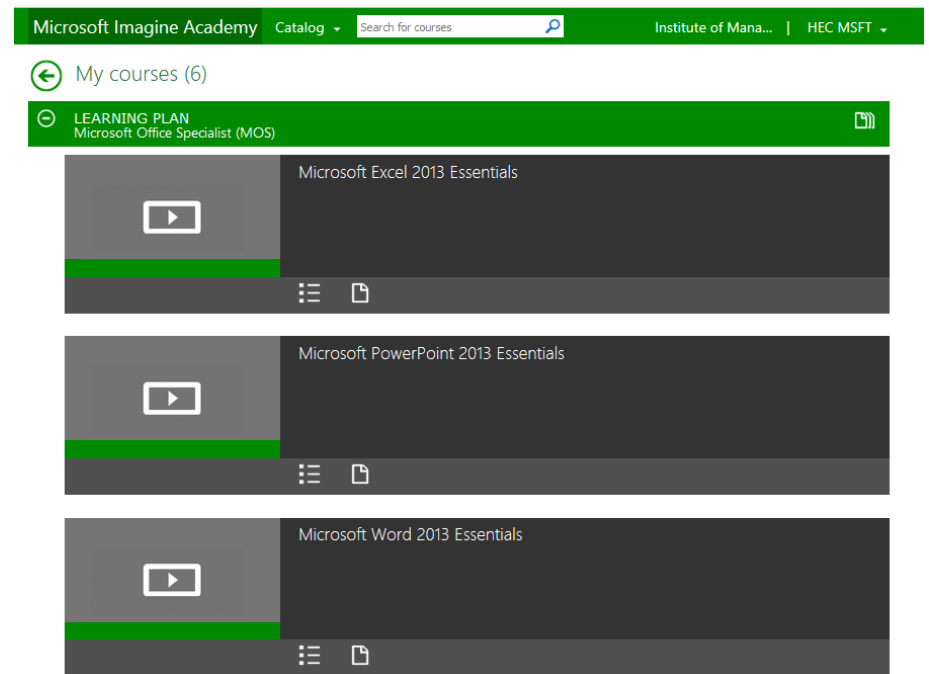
Microsoft Imagine Academy Catalog Search for courses Institute of Mana... | HEC MSFT

My courses (6)

LEARNING PLAN
Microsoft Office Specialist (MOS)

Microsoft Excel 2013 Essentials

Microsoft PowerPoint 2013 Essentials

Microsoft Word 2013 Essentials